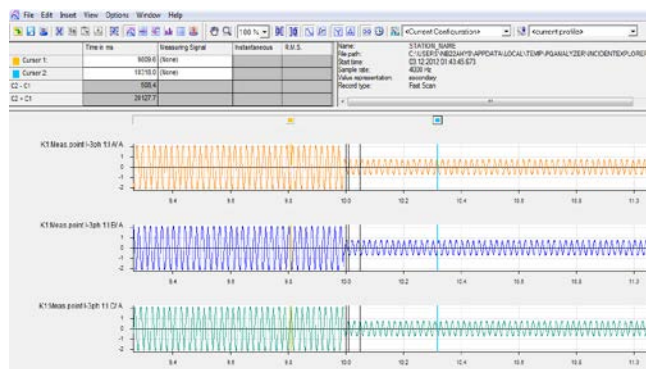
File Edit Insert View Options Window Help

100 %

<Current Configuration>

<current profile>

| | Time in ms | Measuring Signal | Instantaneous | R.M.S. |
|---|---|---|---|---|
| Cursor 1: | 9009.6 | (None) | | |
| Cursor 2: | 18318.0 | (None) | | |
| C2 - C1 | 508.4 | | | |
| C2 + C1 | 29127.7 | | | |

Name: STATION_NAME
File path: C:\USERS\NB02AHYS\APPDATA\LOCAL\TEMP\PQANALYZER\INCIDENTEXPLORER
Start time: 03.12.2012 01:43:45.673
Sample rate: 4000 Hz
Value representation: secondary
Record type: Fast Scan

K1:Meas point I-3ph 1 I1 A/ A
2
1
0
-1
-2
9.4 9.6 9.8 10.0 10.2 10.4 10.6 10.8 11.0

K1:Meas point I-3ph 1 I1 B/ A
2
1
0
-1
-2
9.4 9.6 9.8 10.0 10.2 10.4 10.6 10.8 11.0

K1:Meas point I-3ph 1 I1 C/ A
2
1
0
-1
-2
9.4 9.6 9.8 10.0 10.2 10.4 10.6 10.8 11.0